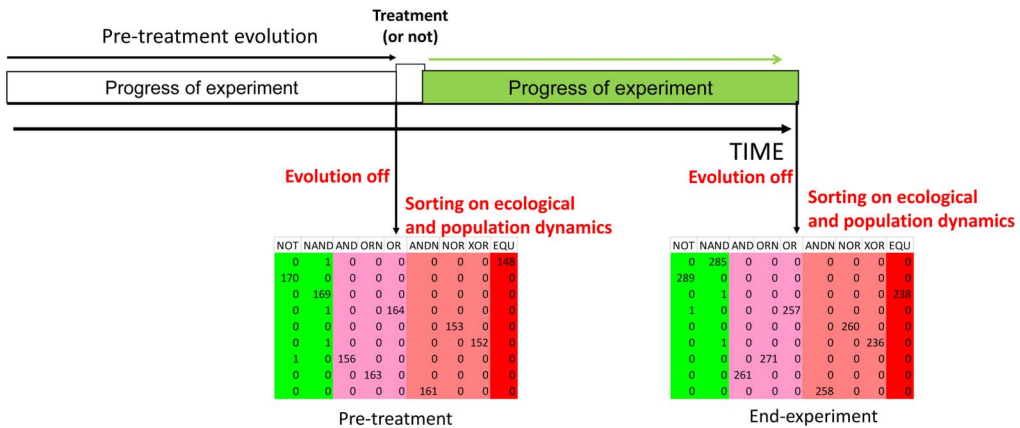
Pre-treatment evolution

Treatment (or not)

Progress of experiment

Progress of experiment

TIME

Evolution off

Sorting on ecological and population dynamics

| NOT | NAND | AND | ORN | OR | ANDN | NOR | XOR | EQU |
|---|---|---|---|---|---|---|---|---|
| 0 | 1 | 0 | 0 | 0 | 0 | 0 | 0 | 148 |
| 170 | 0 | 0 | 0 | 0 | 0 | 0 | 0 | 0 |
| 0 | 169 | 0 | 0 | 0 | 0 | 0 | 0 | 0 |
| 0 | 1 | 0 | 0 | 164 | 0 | 0 | 0 | 0 |
| 0 | 0 | 0 | 0 | 0 | 0 | 153 | 0 | 0 |
| 0 | 1 | 0 | 0 | 0 | 0 | 0 | 152 | 0 |
| 1 | 0 | 156 | 0 | 0 | 0 | 0 | 0 | 0 |
| 0 | 0 | 0 | 163 | 0 | 0 | 0 | 0 | 0 |
| 0 | 0 | 0 | 0 | 0 | 161 | 0 | 0 | 0 |

Pre-treatment

Evolution off

Sorting on ecological and population dynamics

| NOT | NAND | AND | ORN | OR | ANDN | NOR | XOR | EQU |
|---|---|---|---|---|---|---|---|---|
| 0 | 285 | 0 | 0 | 0 | 0 | 0 | 0 | 0 |
| 289 | 0 | 0 | 0 | 0 | 0 | 0 | 0 | 0 |
| 0 | 1 | 0 | 0 | 0 | 0 | 0 | 0 | 238 |
| 1 | 0 | 0 | 0 | 257 | 0 | 0 | 0 | 0 |
| 0 | 0 | 0 | 0 | 0 | 0 | 260 | 0 | 0 |
| 0 | 1 | 0 | 0 | 0 | 0 | 0 | 236 | 0 |
| 0 | 0 | 0 | 271 | 0 | 0 | 0 | 0 | 0 |
| 0 | 0 | 261 | 0 | 0 | 0 | 0 | 0 | 0 |
| 0 | 0 | 0 | 0 | 0 | 258 | 0 | 0 | 0 |

End-experiment